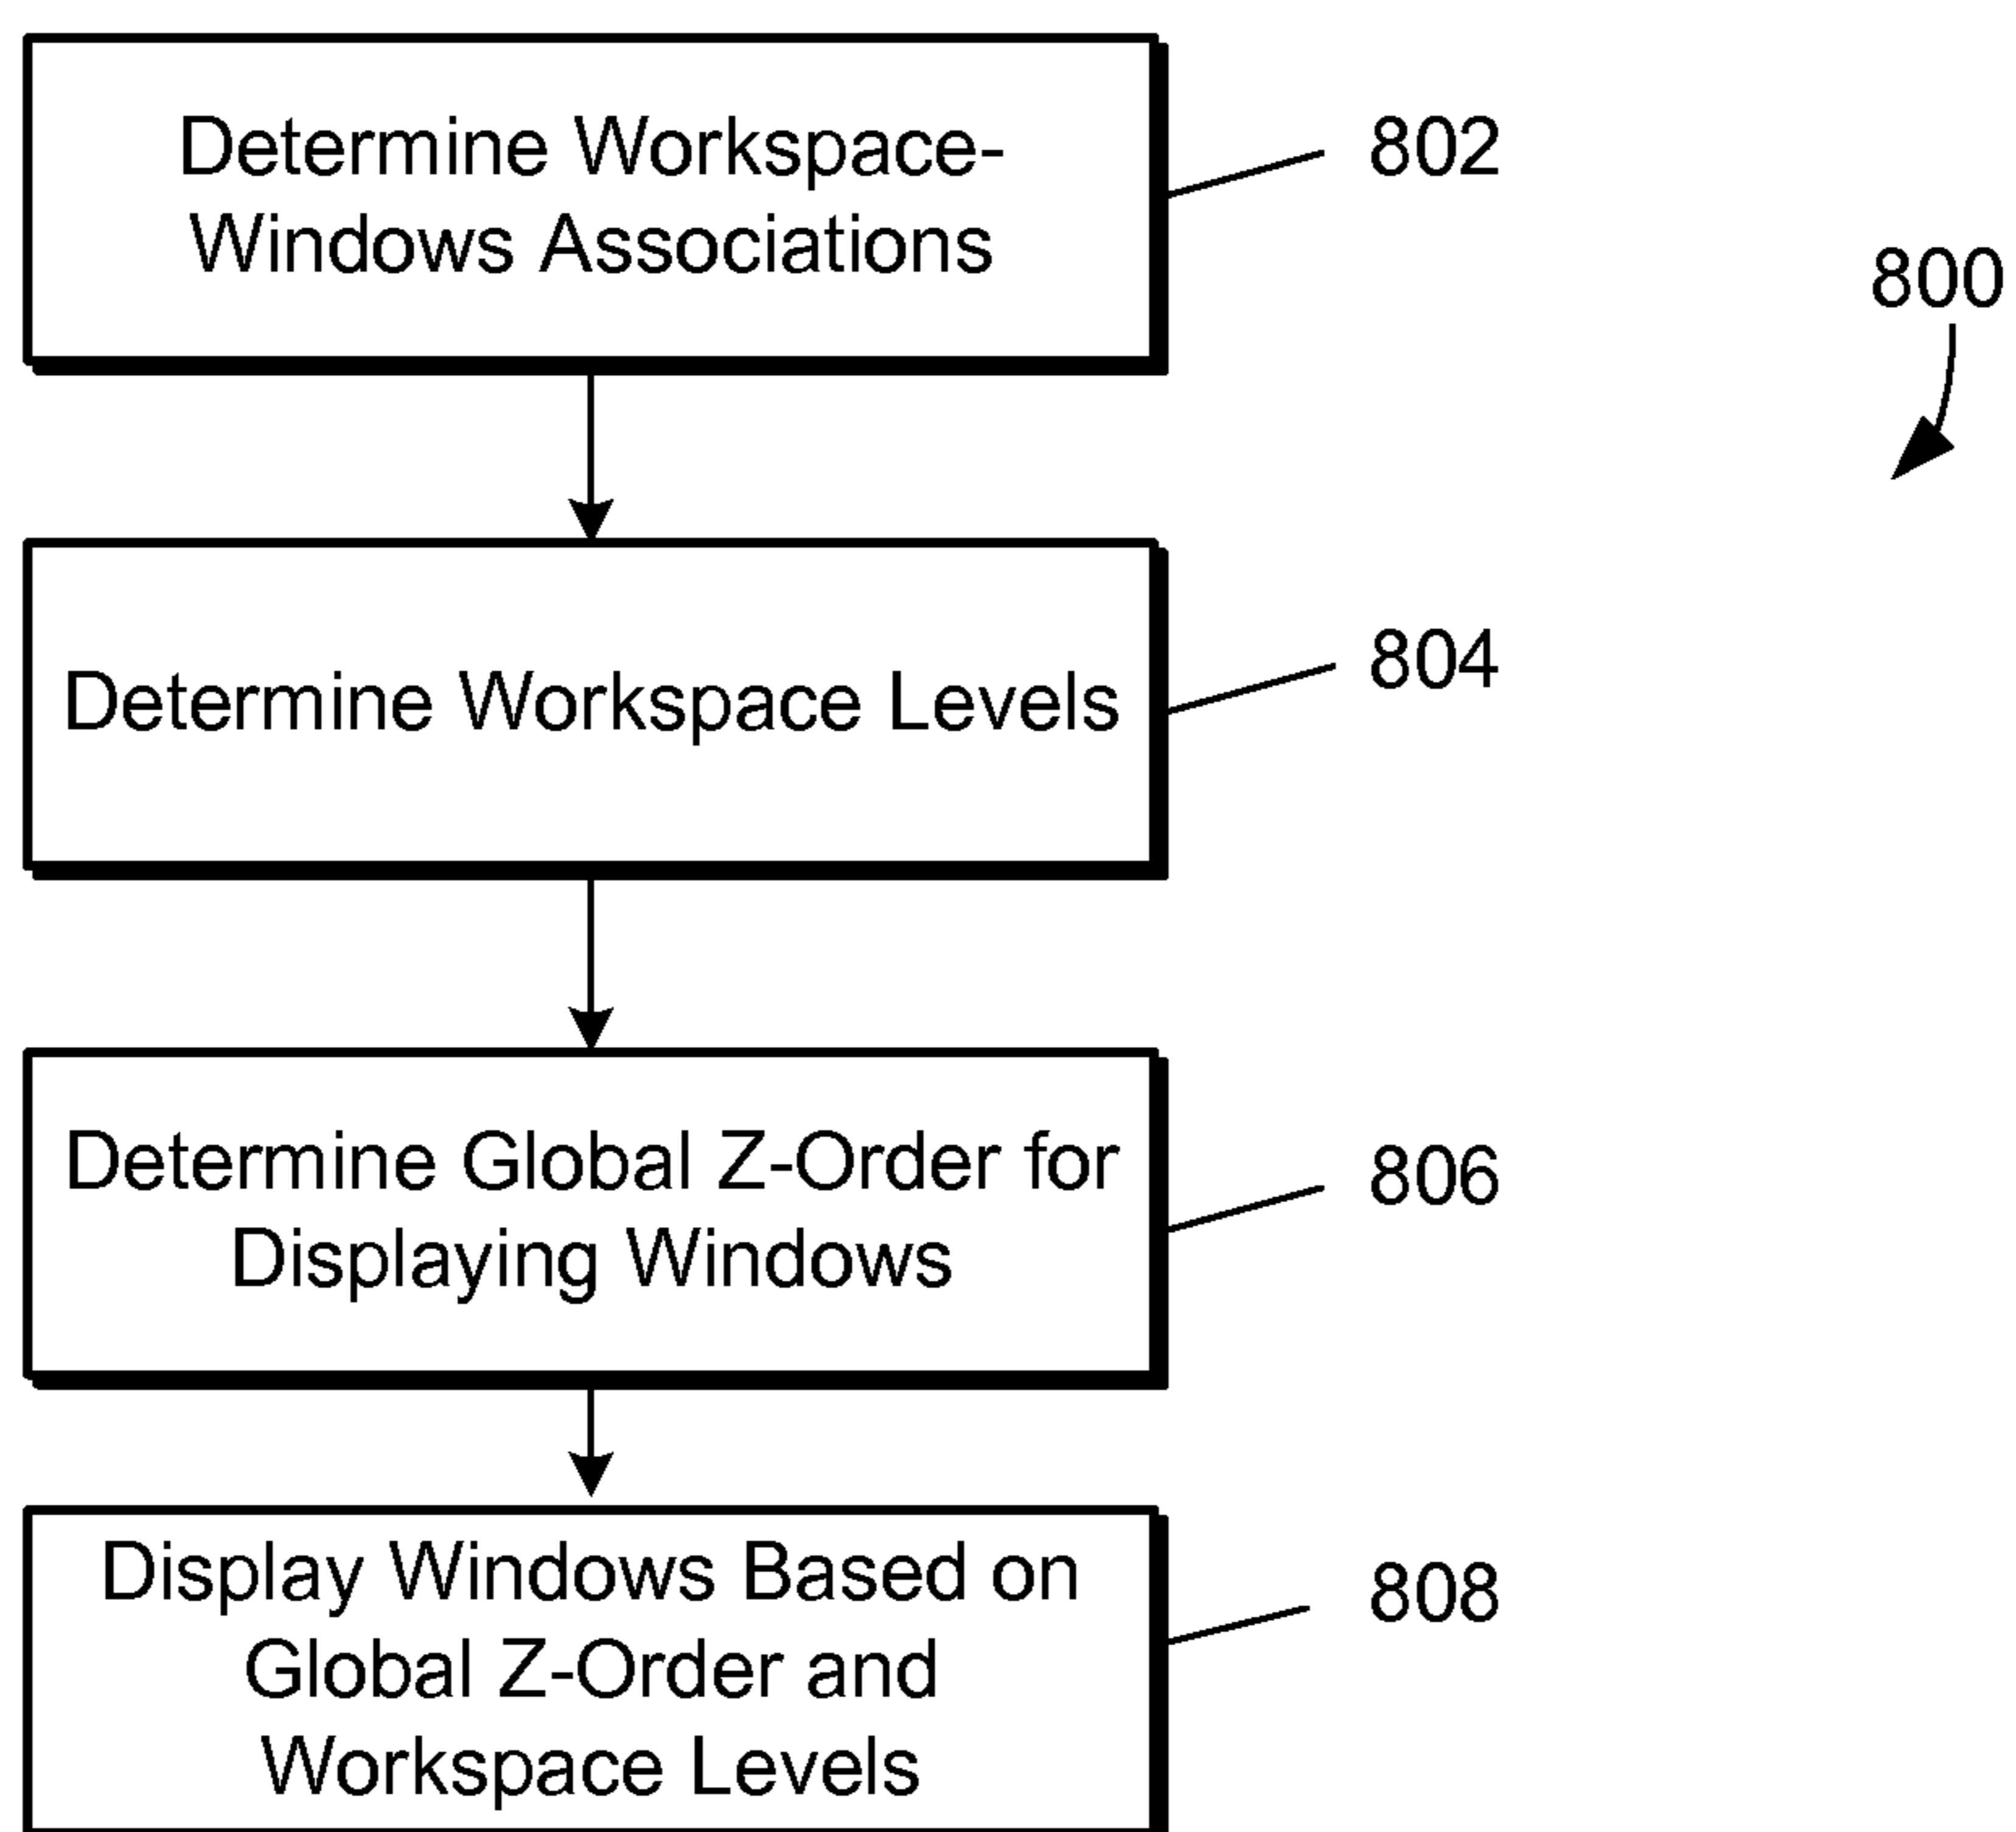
Determine Workspace-Windows Associations

802

800

Determine Workspace Levels

804

Determine Global Z-Order for Displaying Windows

806

Display Windows Based on Global Z-Order and Workspace Levels

808